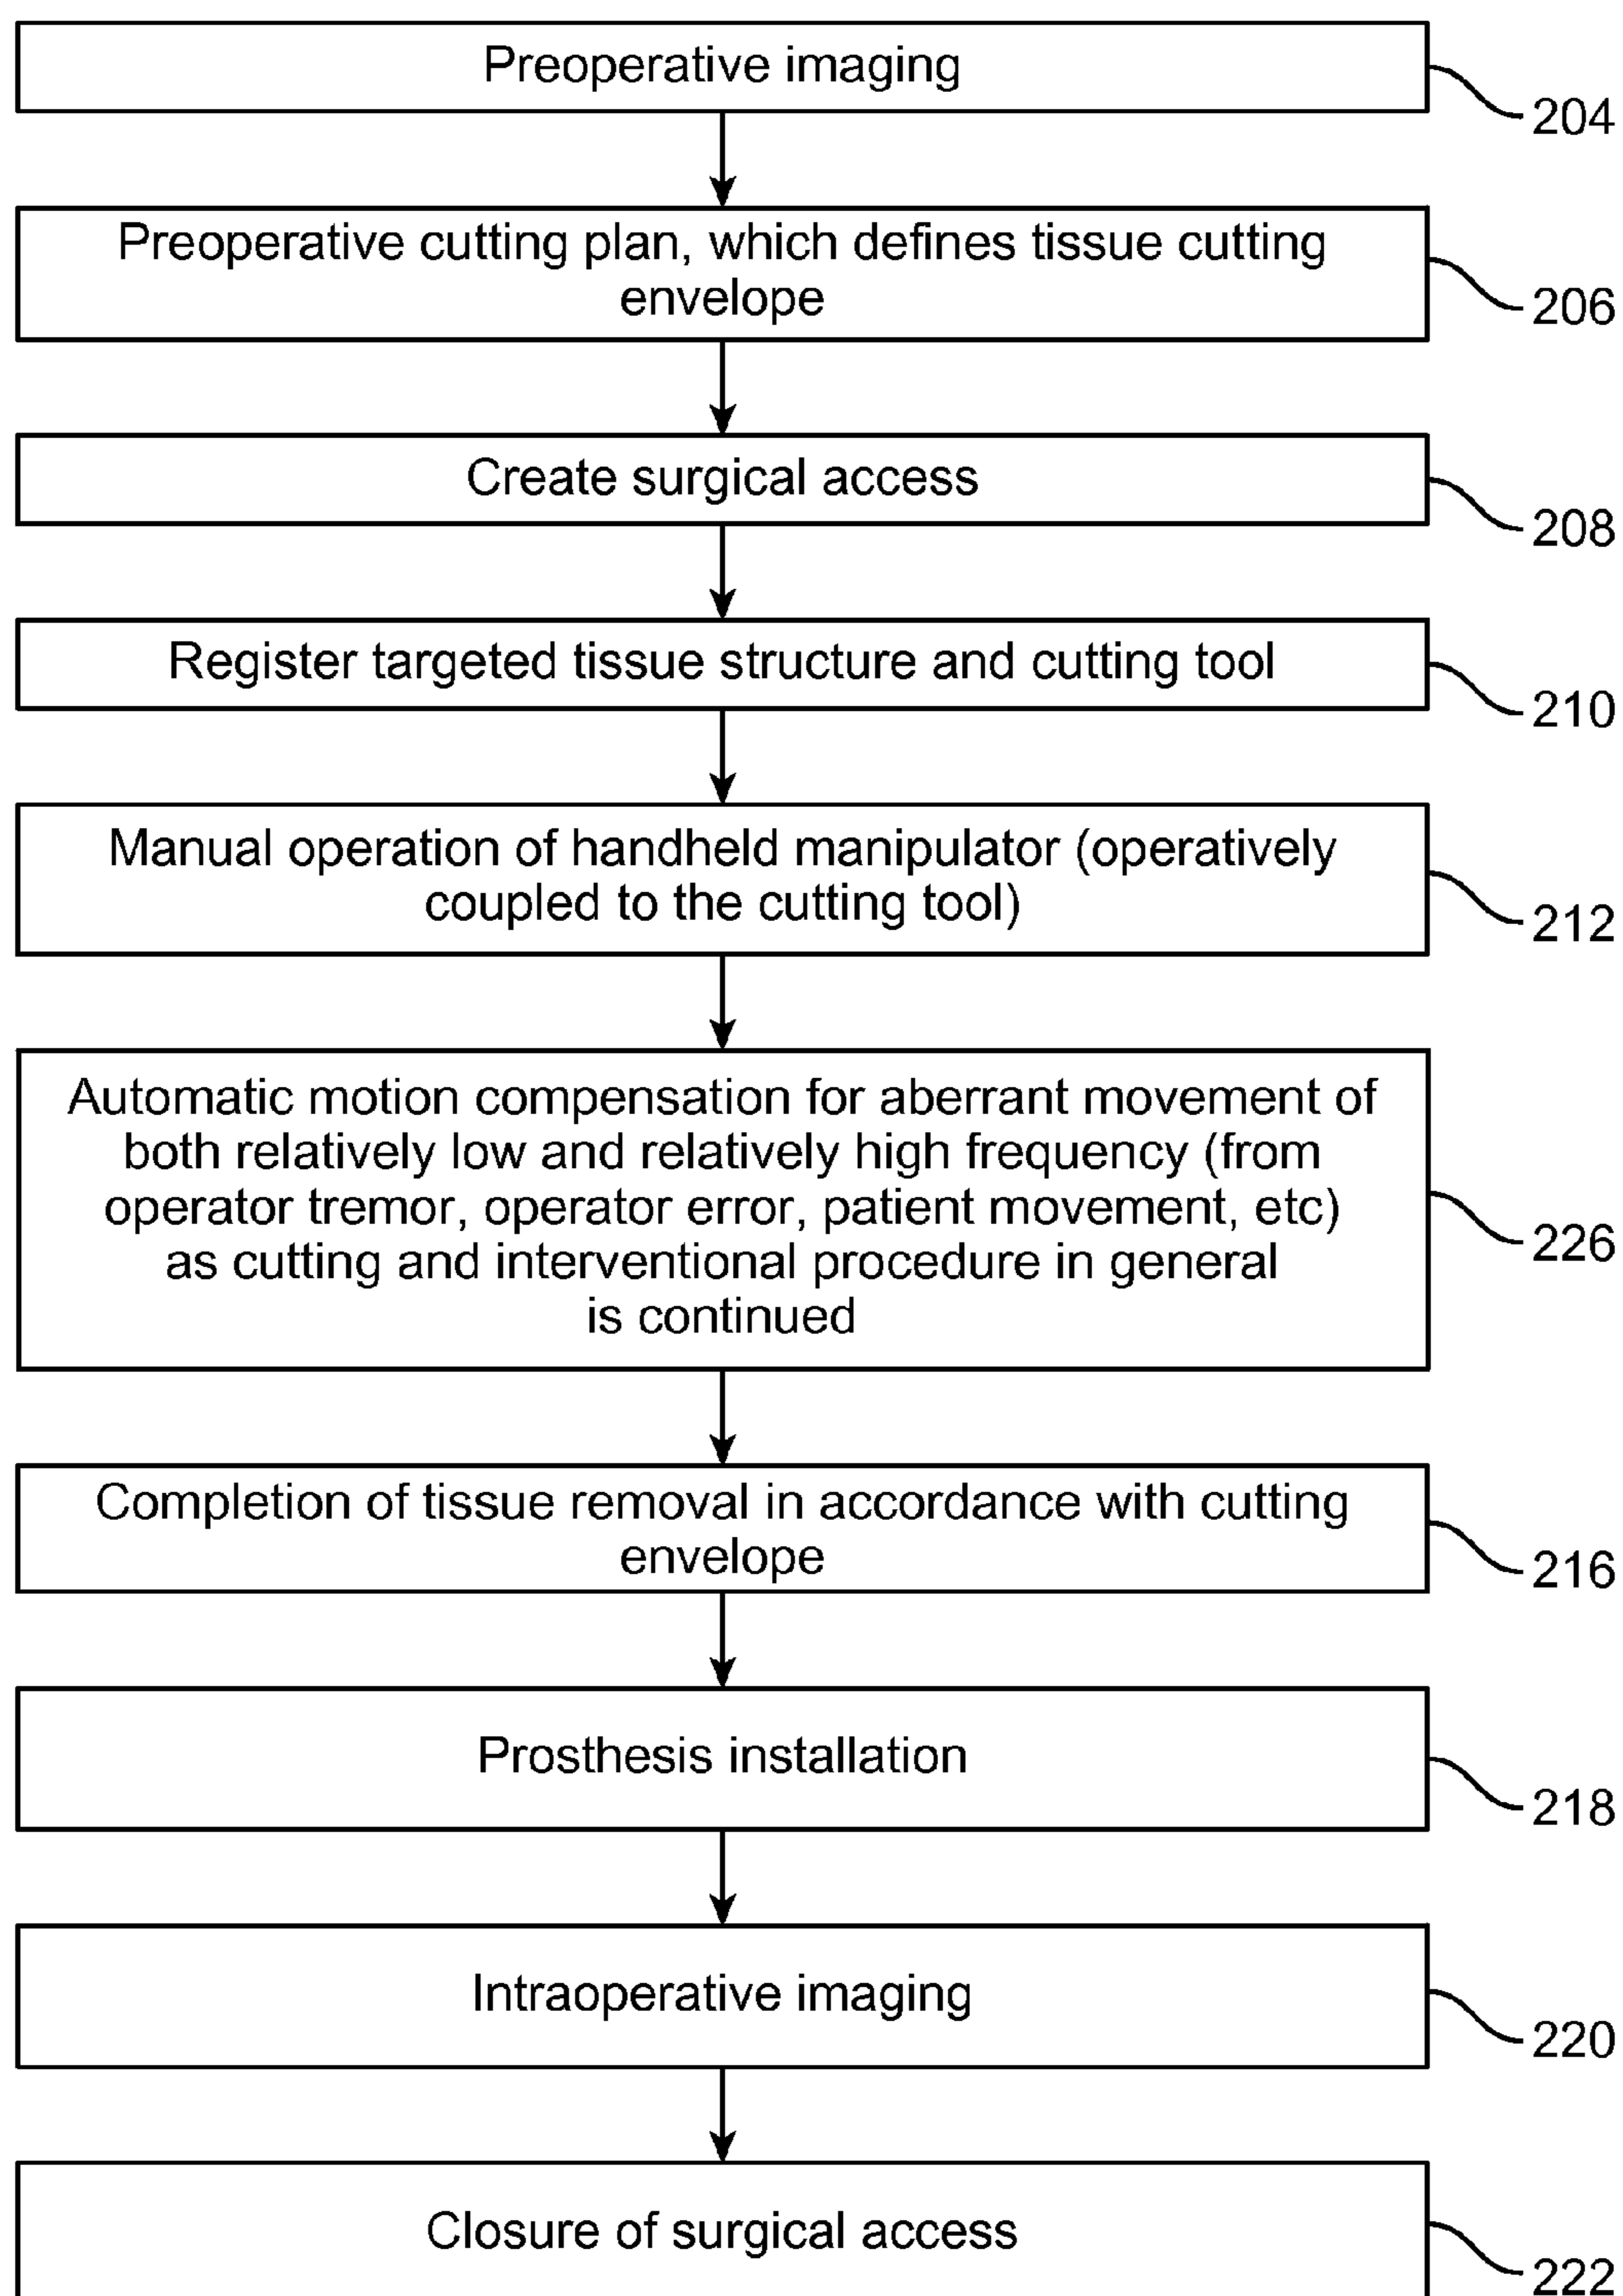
Preoperative imaging
204

Preoperative cutting plan, which defines tissue cutting envelope
206

Create surgical access
208

Register targeted tissue structure and cutting tool
210

Manual operation of handheld manipulator (operatively coupled to the cutting tool)
212

Automatic motion compensation for aberrant movement of both relatively low and relatively high frequency (from operator tremor, operator error, patient movement, etc) as cutting and interventional procedure in general is continued
226

Completion of tissue removal in accordance with cutting envelope
216

Prosthesis installation
218

Intraoperative imaging
220

Closure of surgical access
222